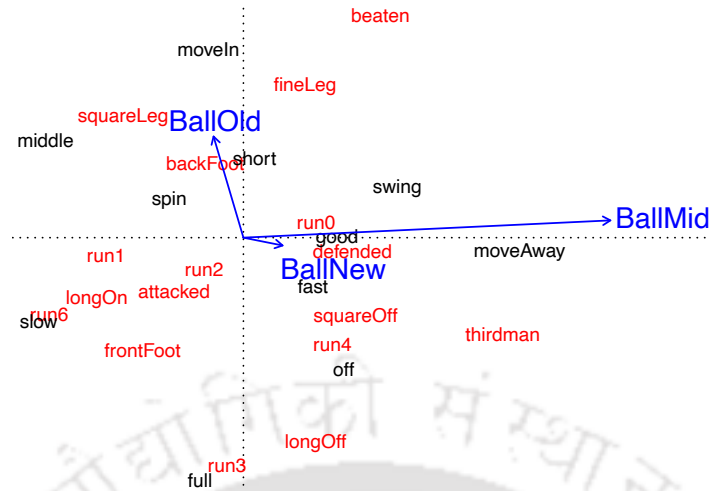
beaten
moveIn
fineLeg
squareLeg
BallOld
middle
backFoot
short
swing
spin
run0
good
BallMid
defended
run1
moveAway
run2
BallNew
attacked
fast
longOn
run6
slow
squareOff
thirdman
frontFoot
run4
off
longOff
run3
full